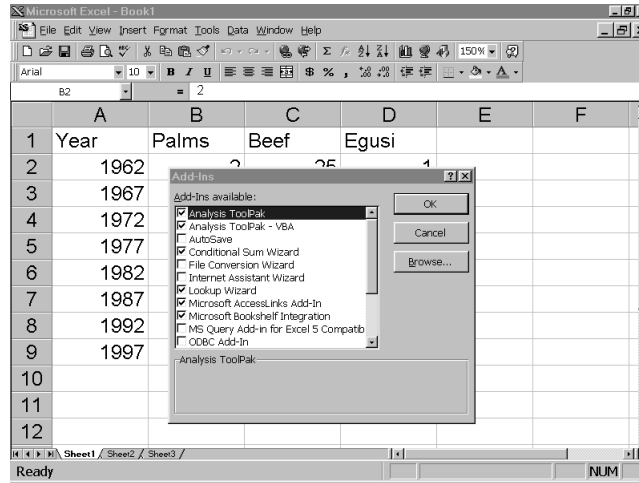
Microsoft Excel - Book1

File Edit View Insert Format Tools Data Window Help

150%

Arial 10 B I U $ % ,

B2 = 2

| | A | B | C | D | E | F |
|---|---|---|---|---|---|---|
| 1 | Year | Palms | Beef | Egusi | | |
| 2 | 1962 | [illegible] | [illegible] | 1 | | |
| 3 | 1967 | | | | | |
| 4 | 1972 | | | | | |
| 5 | 1977 | | | | | |
| 6 | 1982 | | | | | |
| 7 | 1987 | | | | | |
| 8 | 1992 | | | | | |
| 9 | 1997 | | | | | |
| 10 | | | | | | |
| 11 | | | | | | |
| 12 | | | | | | |

Add-Ins

Add-Ins available:
☑ Analysis ToolPak
☑ Analysis ToolPak - VBA
☐ AutoSave
☑ Conditional Sum Wizard
☐ File Conversion Wizard
☐ Internet Assistant Wizard
☑ Lookup Wizard
☑ Microsoft AccessLinks Add-In
☑ Microsoft Bookshelf Integration
☐ MS Query Add-in for Excel 5 Compatib
☐ ODBC Add-In

OK
Cancel
Browse...

Analysis ToolPak

Sheet1 Sheet2 Sheet3

Ready NUM